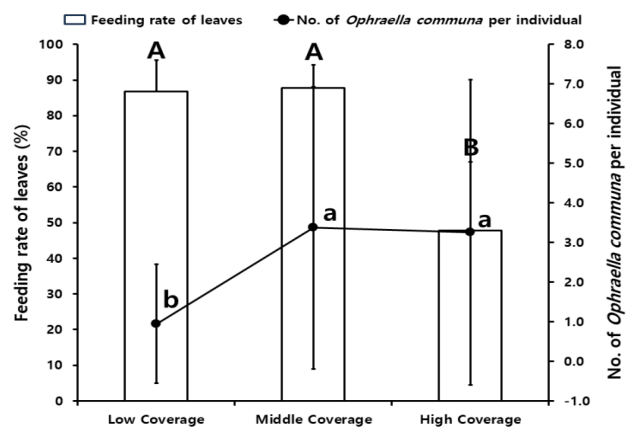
Feeding rate of leaves
No. of *Ophraella communa* per individual

Feeding rate of leaves (%)

100
90
80
70
60
50
40
30
20
10
0

A
A
B
a
a
b

8.0
7.0
6.0
5.0
4.0
3.0
2.0
1.0
0.0
-1.0

No. of *Ophraella communa* per individual

Low Coverage
Middle Coverage
High Coverage